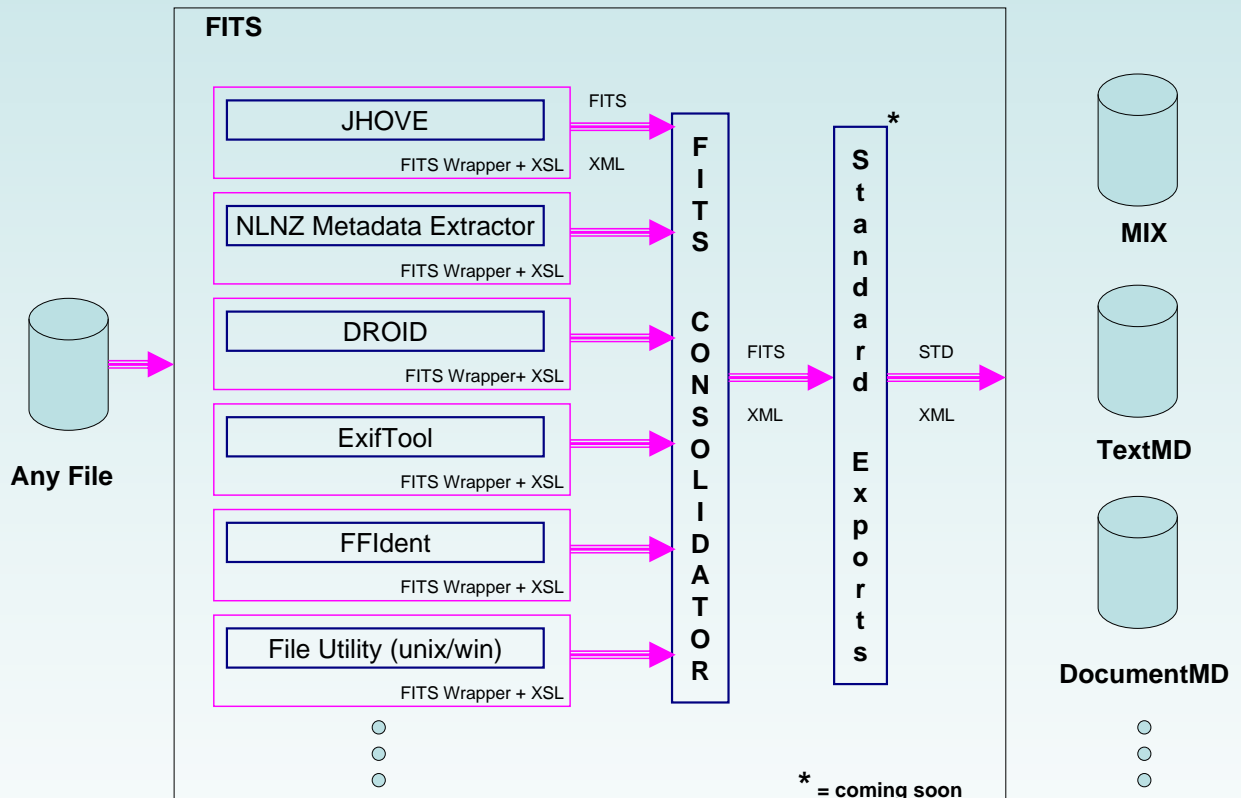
FITS

JHOVE
FITS Wrapper + XSL

FITS
XML

NLNZ Metadata Extractor
FITS Wrapper + XSL

DROID
FITS Wrapper+ XSL

ExifTool
FITS Wrapper + XSL

FFIdent
FITS Wrapper + XSL

File Utility (unix/win)
FITS Wrapper + XSL

FITS CONSOLIDATOR

FITS
XML

Standard Exports *

STD
XML

Any File

MIX

TextMD

DocumentMD

* = coming soon